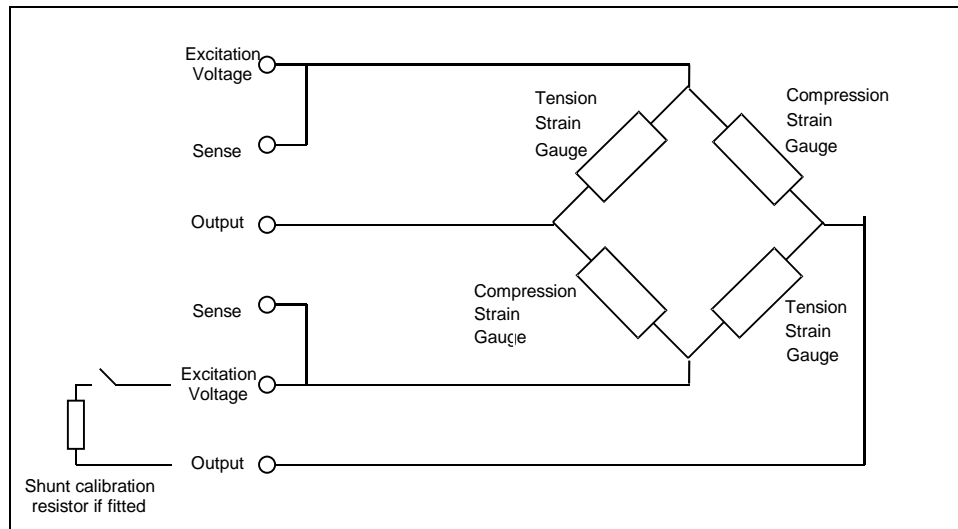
Excitation Voltage

Sense

Output

Sense

Excitation Voltage

Output

Tension Strain Gauge

Compression Strain Gauge

Compression Strain Gauge

Tension Strain Gauge

Shunt calibration resistor if fitted